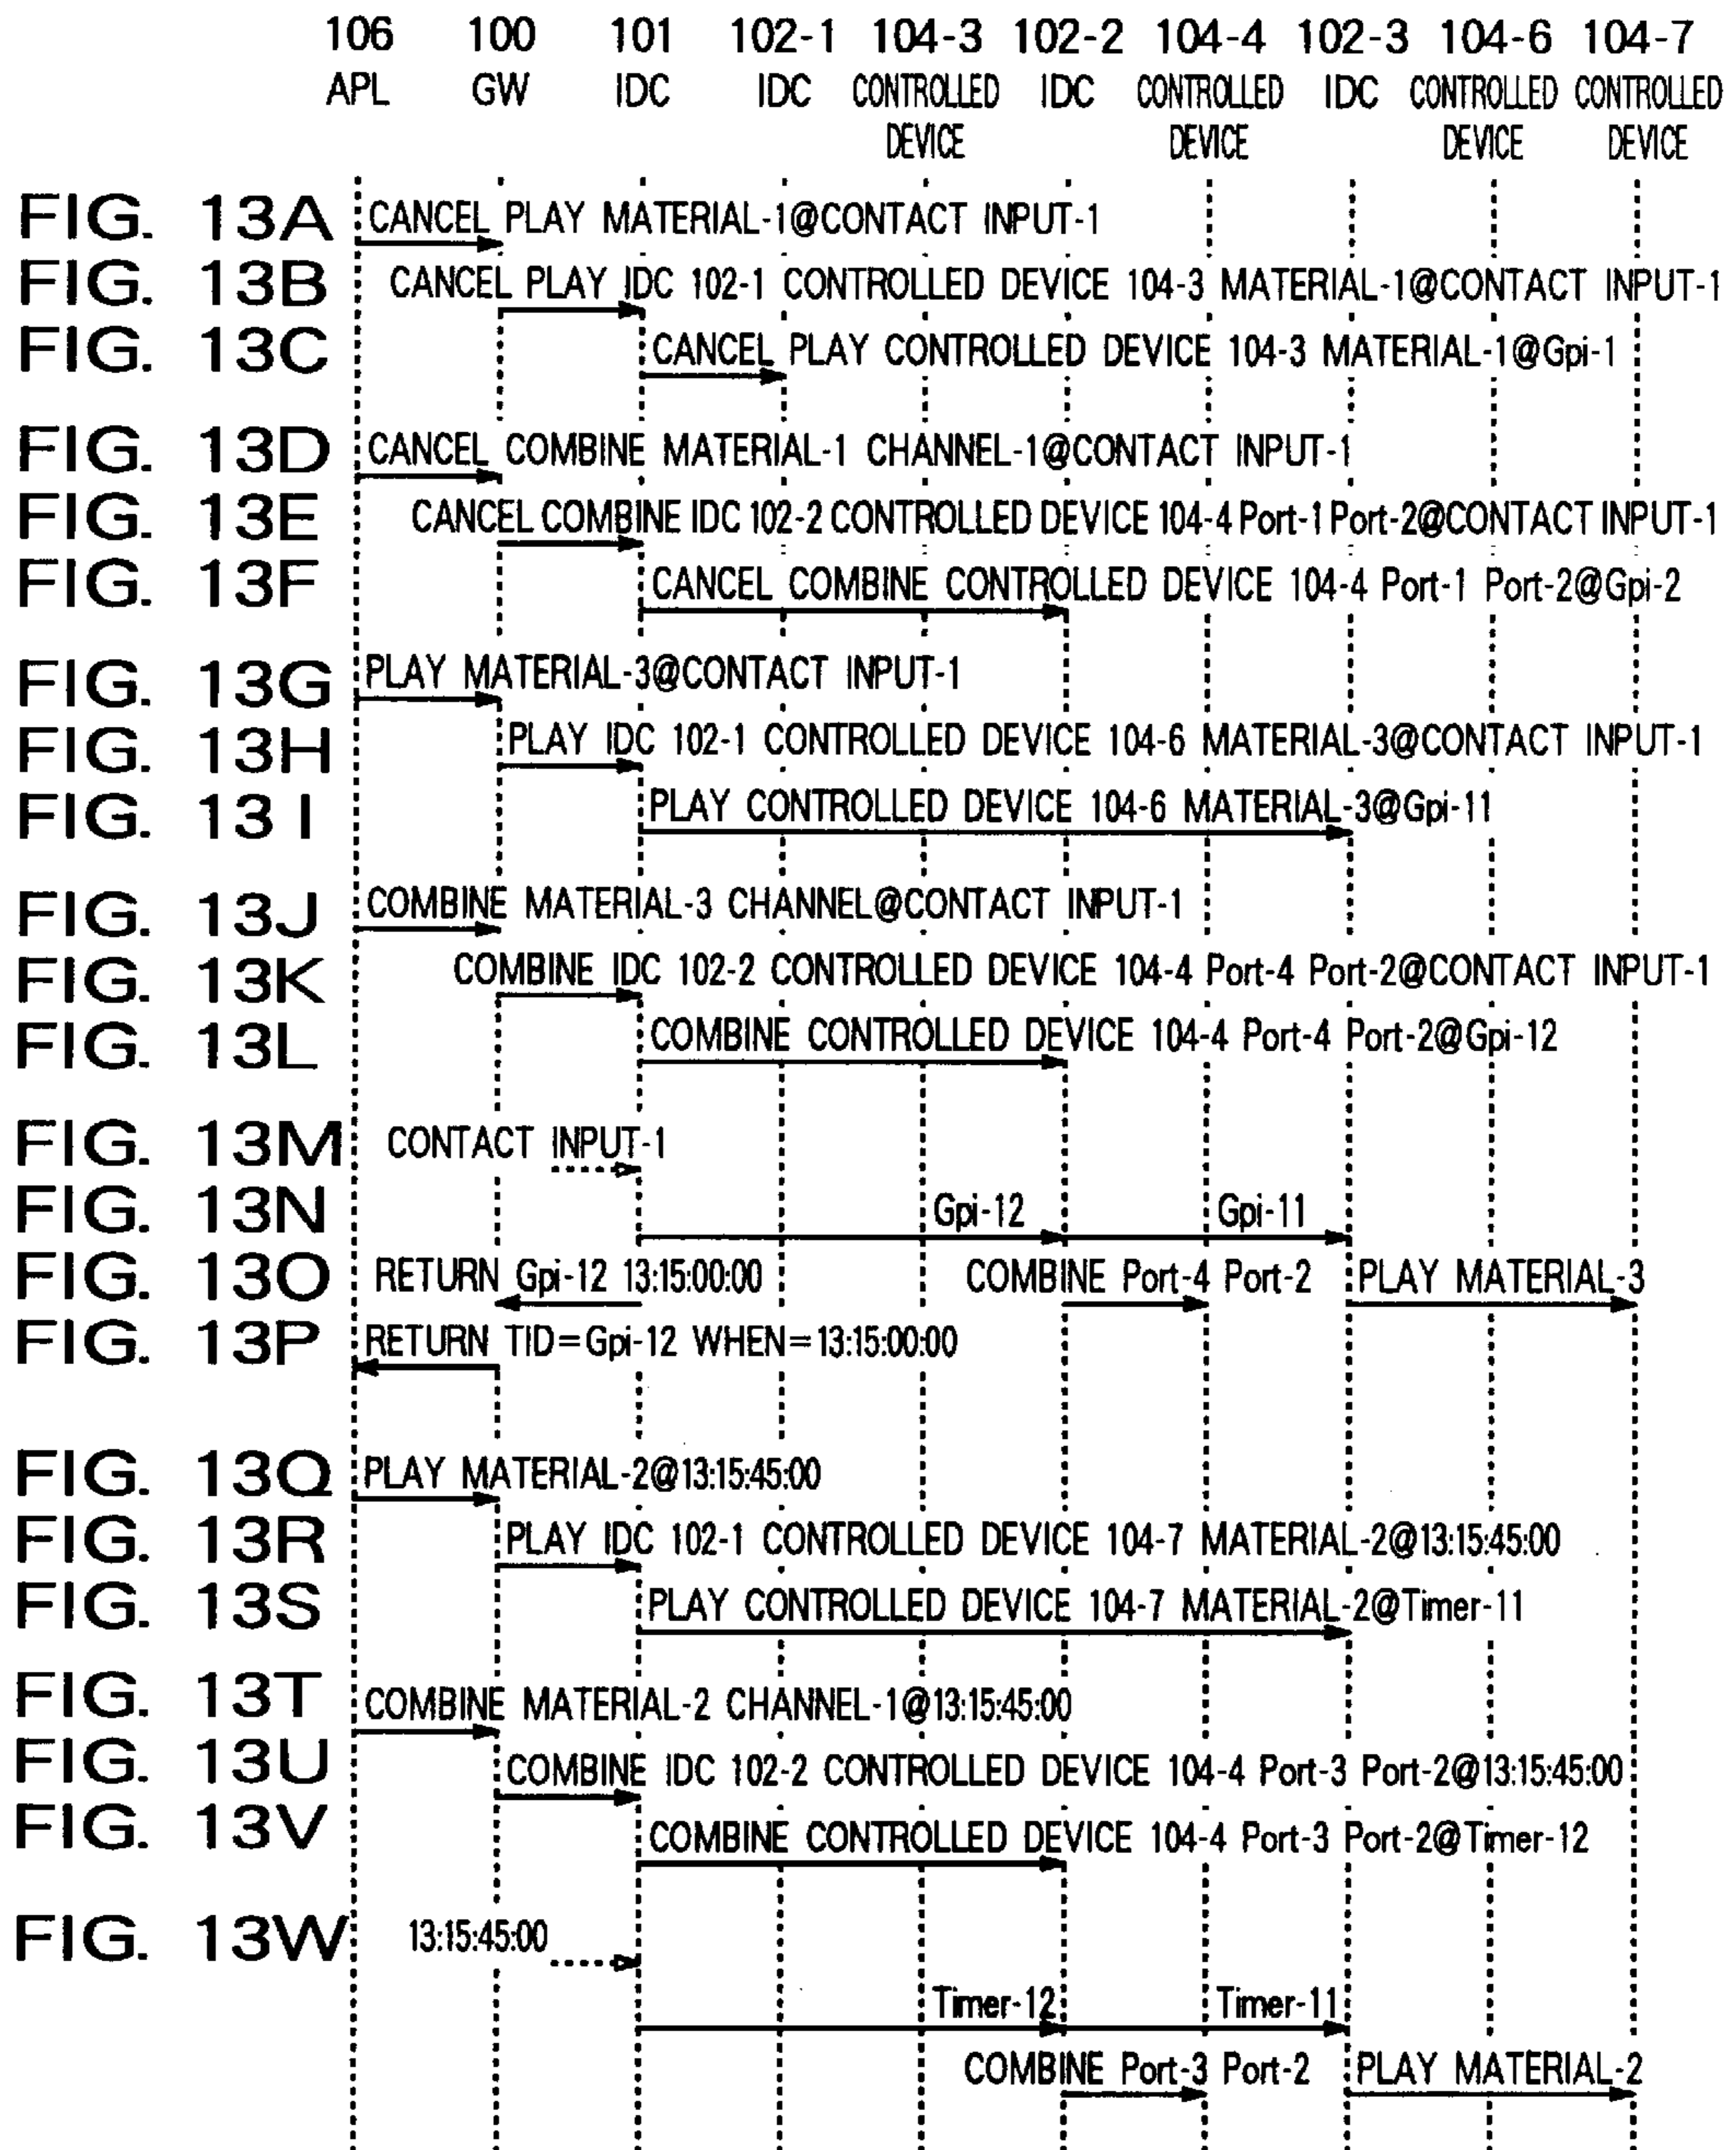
106 APL
100 GW
101 IDC
102-1 IDC
104-3 CONTROLLED DEVICE
102-2 IDC
104-4 CONTROLLED DEVICE
102-3 IDC
104-6 CONTROLLED DEVICE
104-7 CONTROLLED DEVICE

FIG. 13A CANCEL PLAY MATERIAL-1@CONTACT INPUT-1
FIG. 13B CANCEL PLAY IDC 102-1 CONTROLLED DEVICE 104-3 MATERIAL-1@CONTACT INPUT-1
FIG. 13C CANCEL PLAY CONTROLLED DEVICE 104-3 MATERIAL-1@Gpi-1

FIG. 13D CANCEL COMBINE MATERIAL-1 CHANNEL-1@CONTACT INPUT-1
FIG. 13E CANCEL COMBINE IDC 102-2 CONTROLLED DEVICE 104-4 Port-1 Port-2@CONTACT INPUT-1
FIG. 13F CANCEL COMBINE CONTROLLED DEVICE 104-4 Port-1 Port-2@Gpi-2

FIG. 13G PLAY MATERIAL-3@CONTACT INPUT-1
FIG. 13H PLAY IDC 102-1 CONTROLLED DEVICE 104-6 MATERIAL-3@CONTACT INPUT-1
FIG. 13 I PLAY CONTROLLED DEVICE 104-6 MATERIAL-3@Gpi-11

FIG. 13J COMBINE MATERIAL-3 CHANNEL@CONTACT INPUT-1
FIG. 13K COMBINE IDC 102-2 CONTROLLED DEVICE 104-4 Port-4 Port-2@CONTACT INPUT-1
FIG. 13L COMBINE CONTROLLED DEVICE 104-4 Port-4 Port-2@Gpi-12

FIG. 13M CONTACT INPUT-1
FIG. 13N Gpi-12 Gpi-11
FIG. 13O RETURN Gpi-12 13:15:00:00 COMBINE Port-4 Port-2 PLAY MATERIAL-3
FIG. 13P RETURN TID=Gpi-12 WHEN=13:15:00:00

FIG. 13Q PLAY MATERIAL-2@13:15:45:00
FIG. 13R PLAY IDC 102-1 CONTROLLED DEVICE 104-7 MATERIAL-2@13:15:45:00
FIG. 13S PLAY CONTROLLED DEVICE 104-7 MATERIAL-2@Timer-11

FIG. 13T COMBINE MATERIAL-2 CHANNEL-1@13:15:45:00
FIG. 13U COMBINE IDC 102-2 CONTROLLED DEVICE 104-4 Port-3 Port-2@13:15:45:00
FIG. 13V COMBINE CONTROLLED DEVICE 104-4 Port-3 Port-2@Timer-12

FIG. 13W 13:15:45:00
Timer-12 Timer-11
COMBINE Port-3 Port-2 PLAY MATERIAL-2